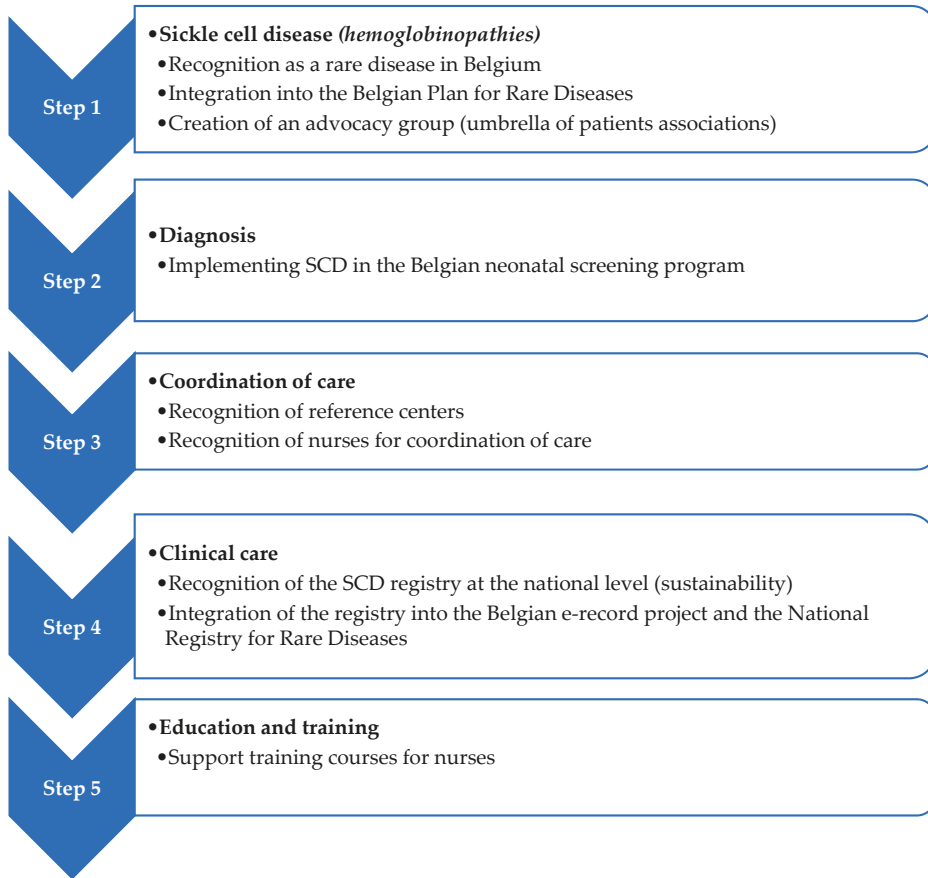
Step 1

•Sickle cell disease *(hemoglobinopathies)*
•Recognition as a rare disease in Belgium
•Integration into the Belgian Plan for Rare Diseases
•Creation of an advocacy group (umbrella of patients associations)

Step 2

•Diagnosis
•Implementing SCD in the Belgian neonatal screening program

Step 3

•Coordination of care
•Recognition of reference centers
•Recognition of nurses for coordination of care

Step 4

•Clinical care
•Recognition of the SCD registry at the national level (sustainability)
•Integration of the registry into the Belgian e-record project and the National Registry for Rare Diseases

Step 5

•Education and training
•Support training courses for nurses